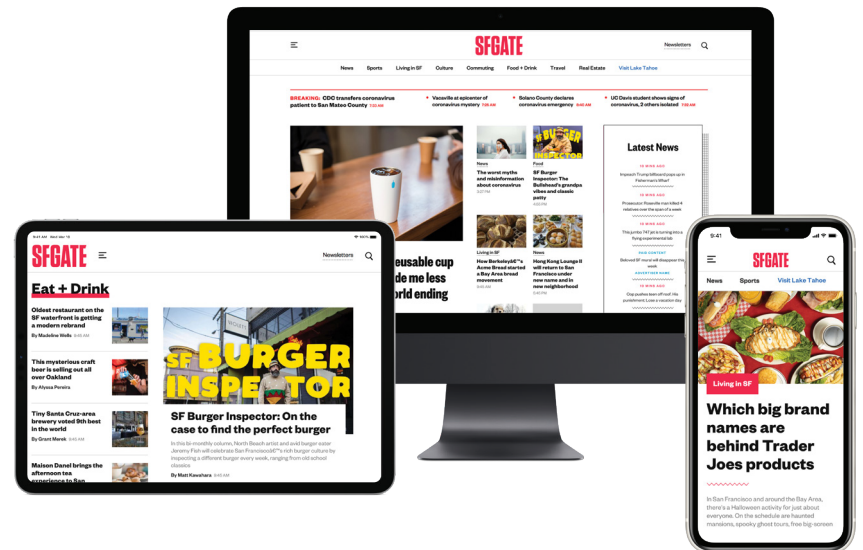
SFGATE

Newsletters

News Sports Living in SF Culture Commuting Food + Drink Travel Real Estate Visit Lake Tahoe

BREAKING: CDC transfers coronavirus patient to San Mateo County 7:32 AM

Vacaville at epicenter of coronavirus mystery 7:00 AM

Solano County declares coronavirus emergency 6:51 AM

UC Davis student shows signs of coronavirus, 2 others isolated 7:32 AM

News
The worst myths and misinformation about coronavirus

Food
SF Burger Inspector: The Bullshead's grandpa vibes and classic patty

Latest News

Impeach Trump billboard pops up in Fisherman's Wharf

Prosecutor: Roseville man killed 4 relatives over the span of a week

This jumbo 747 jet is turning into a flying experimental lab

Beloved SF mural will disappear this week

ADVENTURE NEWS

Cop pushes teen off cliff. His punishment: Lose a vacation day

Living in SF
How Berkeley's Acme Bread started a Bay Area bread movement

News
Hong Kong Lounge II will return to San Francisco under new name and in new neighborhood

eusable cup
de me less
orld ending

9:41 AM

SFGATE

Newsletters

Eat + Drink

Oldest restaurant on the SF waterfront is getting a modern rebrand
By Madeline Wells 9:45 AM

This mysterious craft beer is selling out all over Oakland
By Alyssa Pereira

Tiny Santa Cruz-area brewery voted 9th best in the world
By Grant Marek 9:45 AM

Maison Danel brings the afternoon tea experience to San

SF BURGER INSPECTOR

SF Burger Inspector: On the case to find the perfect burger

In this bi-monthly column, North Beach artist and avid burger eater Jeremy Fish will celebrate San Francisco's rich burger culture by inspecting a different burger every week, ranging from old school classics

By Matt Kawahara 9:45 AM

9:41

SFGATE

News Sports Visit Lake Tahoe

Living in SF

Which big brand names are behind Trader Joes products

In San Francisco and around the Bay Area, there's a Halloween activity for just about everyone. On the schedule are haunted mansions, spooky ghost tours, free big-screen